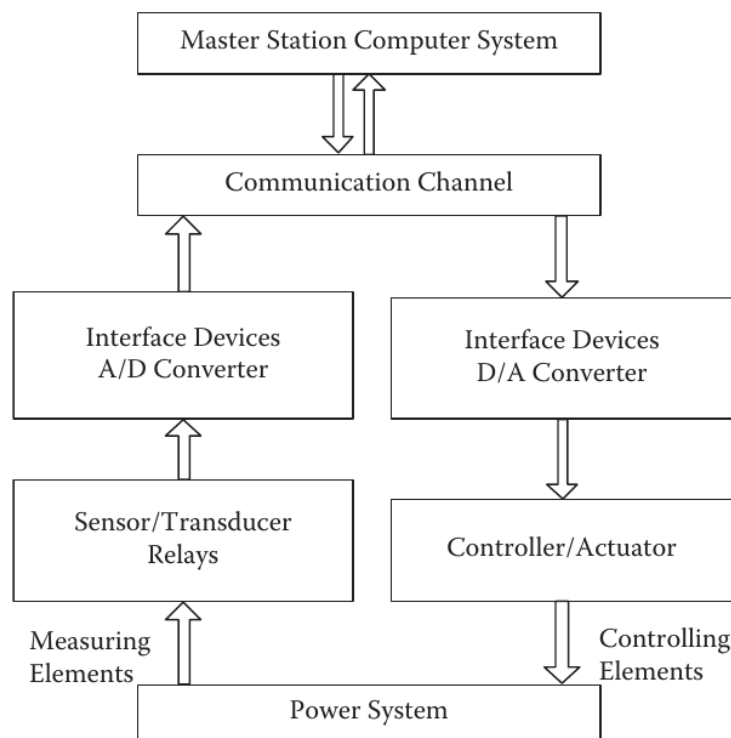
Master Station Computer System

Communication Channel

Interface Devices
A/D Converter

Interface Devices
D/A Converter

Sensor/Transducer
Relays

Controller/Actuator

Measuring
Elements

Controlling
Elements

Power System